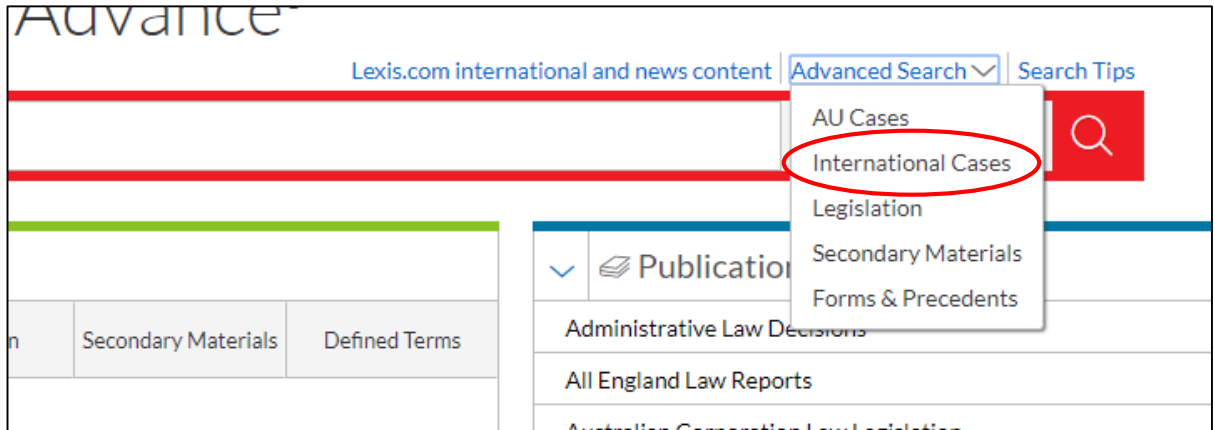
Advance

Lexis.com international and news content | Advanced Search | Search Tips

AU Cases
International Cases
Legislation
Secondary Materials
Forms & Precedents

Publicatio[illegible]

n | Secondary Materials | Defined Terms

Administrative Law Decisions
All England Law Reports
Australian Corporation Law Legislation